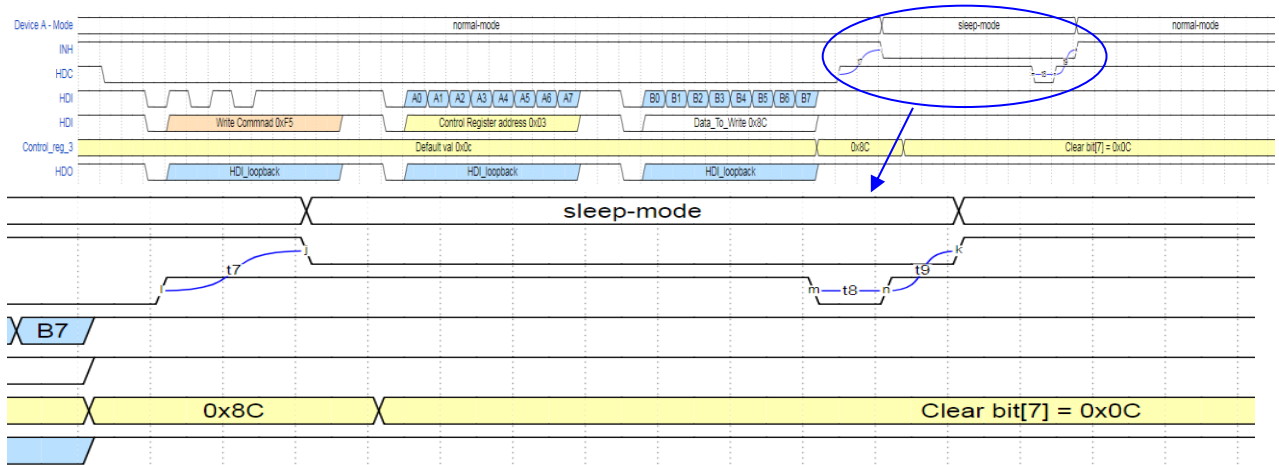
Device A - Mode
normal-mode
sleep-mode
normal-mode
INH
HDC
HDI
A0 A1 A2 A3 A4 A5 A6 A7
B0 B1 B2 B3 B4 B5 B6 B7
HDI
Write Commnad 0xF5
Control Register address 0x03
Data_To_Write 0x8C
Control_reg_3
Default val 0x0c
0x8C
Clear bit[7] = 0x0C
HDO
HDI_loopback
HDI_loopback
HDI_loopback

sleep-mode
j
t7
l
k
t9
m
t8
n
B7
0x8C
Clear bit[7] = 0x0C